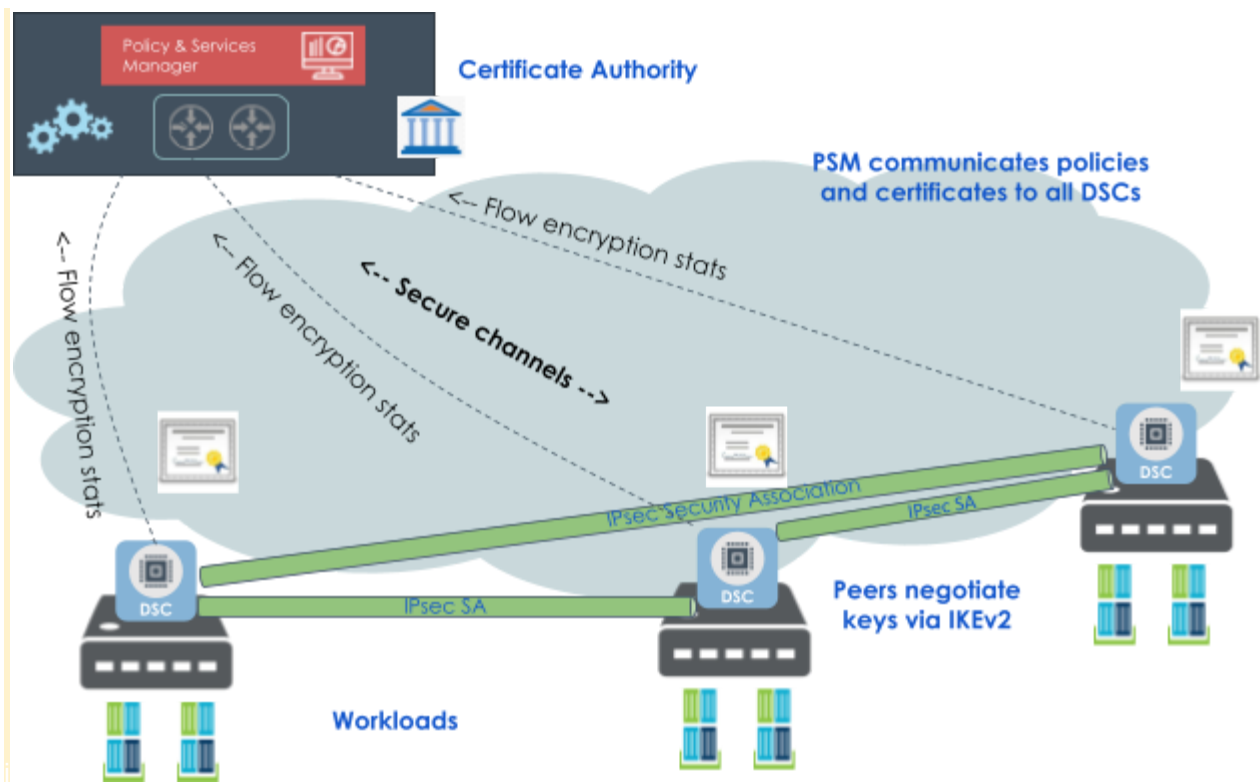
Policy & Services Manager

Certificate Authority

PSM communicates policies and certificates to all DSCs

<-- Flow encryption stats

<-- Flow encryption stats

<-- Secure channels -->

<-- Flow encryption stats

IPsec Security Association

IPsec SA

DSC

DSC

DSC

IPsec SA

Peers negotiate keys via IKEv2

Workloads